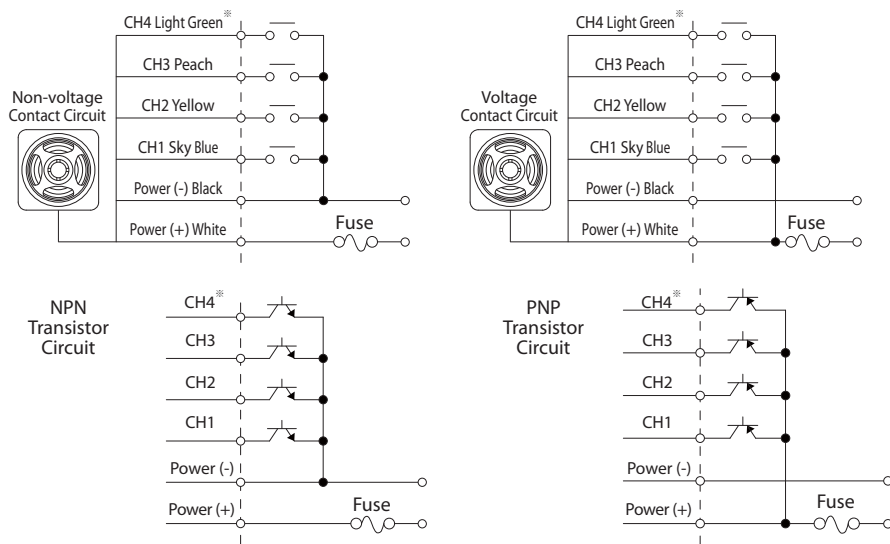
Non-voltage Contact Circuit

CH4 Light Green※

CH3 Peach

CH2 Yellow

CH1 Sky Blue

Power (-) Black

Power (+) White

Fuse

Voltage Contact Circuit

CH4 Light Green※

CH3 Peach

CH2 Yellow

CH1 Sky Blue

Power (-) Black

Power (+) White

Fuse

NPN Transistor Circuit

CH4※

CH3

CH2

CH1

Power (-)

Power (+)

Fuse

PNP Transistor Circuit

CH4※

CH3

CH2

CH1

Power (-)

Power (+)

Fuse